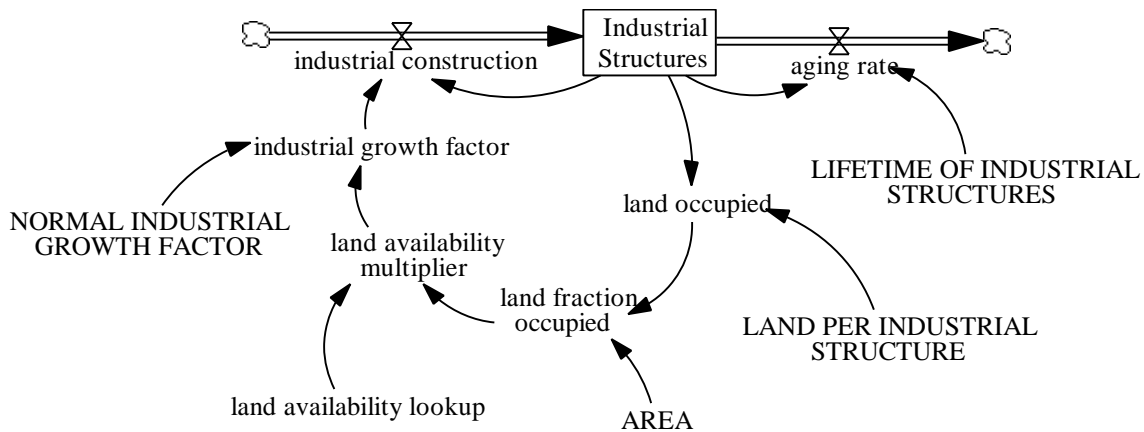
Industrial Structures

industrial construction

aging rate

industrial growth factor

LIFETIME OF INDUSTRIAL STRUCTURES

NORMAL INDUSTRIAL GROWTH FACTOR

land occupied

land availability multiplier

land fraction occupied

LAND PER INDUSTRIAL STRUCTURE

land availability lookup

AREA